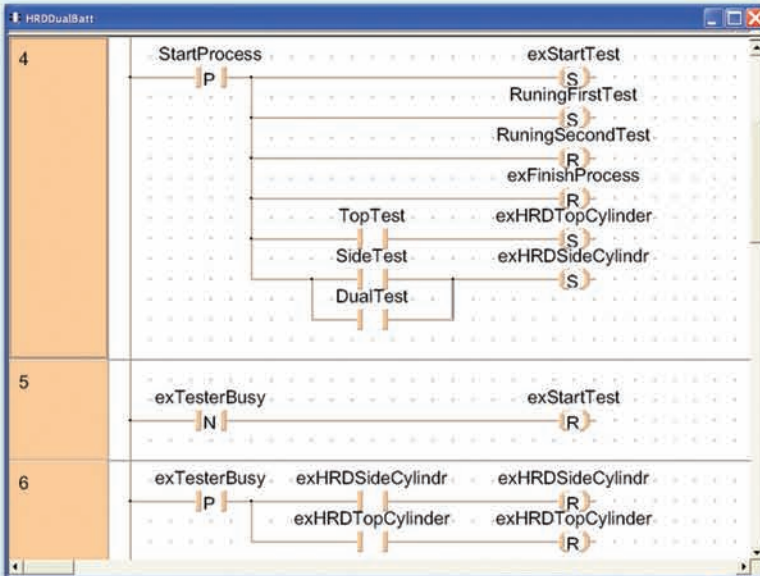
HRDDualBatt

4
StartProcess
P
exStartTest
S
RuningFirstTest
S
RuningSecondTest
R
exFinishProcess
R
TopTest
exHRDTopCylinder
S
SideTest
exHRDSideCylindr
S
DualTest

5
exTesterBusy
N
exStartTest
R

6
exTesterBusy
P
exHRDSideCylindr
exHRDSideCylindr
R
exHRDTopCylinder
exHRDTopCylinder
R